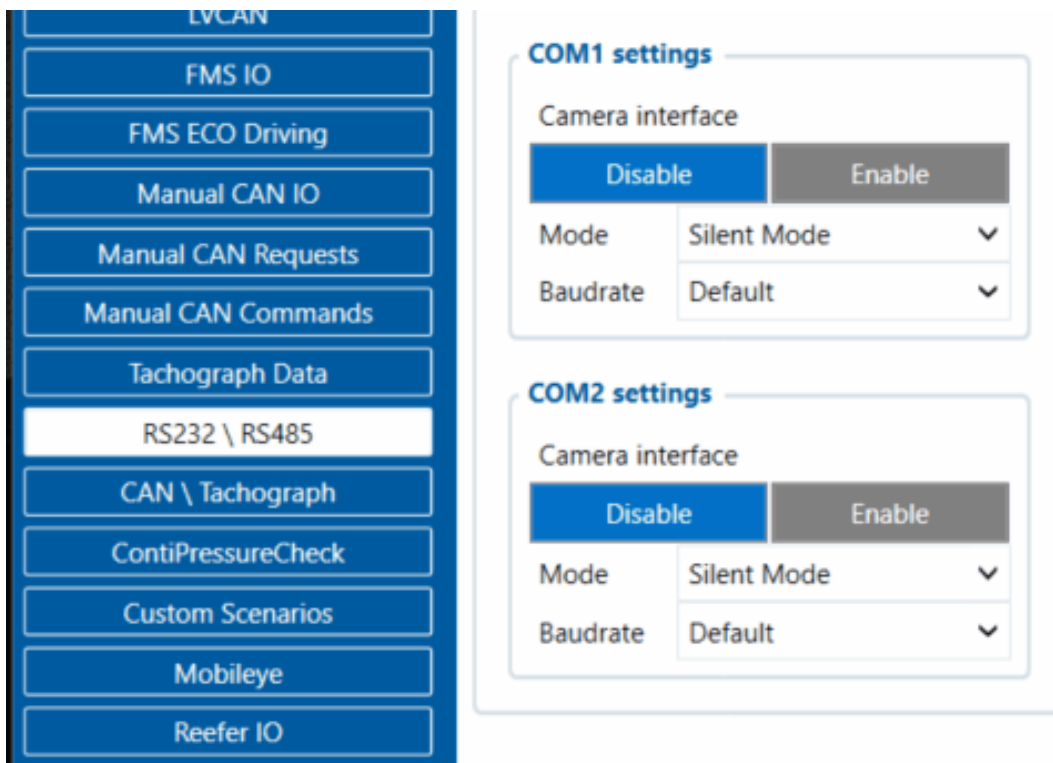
LVCAN
FMS IO
FMS ECO Driving
Manual CAN IO
Manual CAN Requests
Manual CAN Commands
Tachograph Data
RS232 \ RS485
CAN \ Tachograph
ContiPressureCheck
Custom Scenarios
Mobileye
Reefer IO

COM1 settings
Camera interface
Disable
Enable
Mode
Silent Mode
Baudrate
Default

COM2 settings
Camera interface
Disable
Enable
Mode
Silent Mode
Baudrate
Default